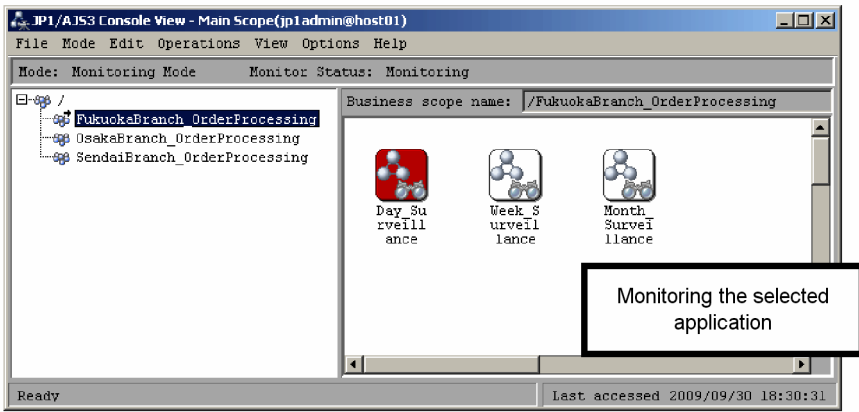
JP1/AJS3 Console View - Main Scope(jp1admin@host01)

File Mode Edit Operations View Options Help

Mode: Monitoring Mode Monitor Status: Monitoring

/
FukuokaBranch_OrderProcessing
OsakaBranch_OrderProcessing
SendaiBranch_OrderProcessing

Business scope name: /FukuokaBranch_OrderProcessing

Day_Surveillance

Week_Surveillance

Month_Surveillance

Monitoring the selected application

Ready

Last accessed 2009/09/30 18:30:31